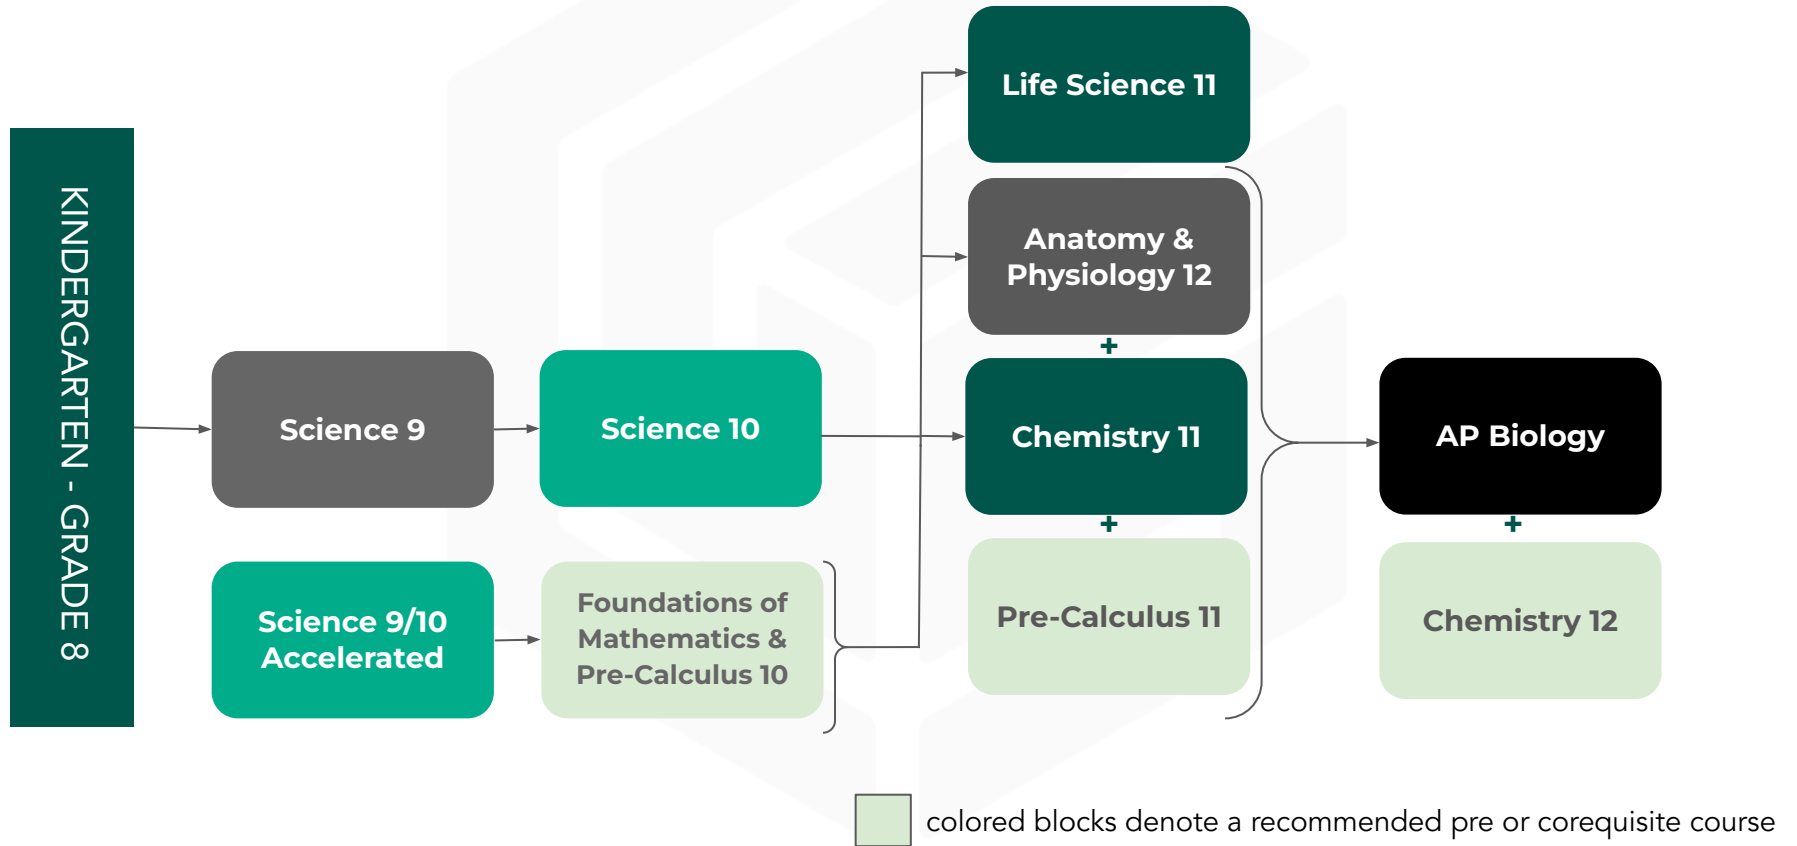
KINDERGARTEN - GRADE 8

Science 9

Science 10

Science 9/10 Accelerated

Foundations of Mathematics & Pre-Calculus 10

Life Science 11

Anatomy & Physiology 12

+

Chemistry 11

+

Pre-Calculus 11

AP Biology

+

Chemistry 12

colored blocks denote a recommended pre or corequisite course